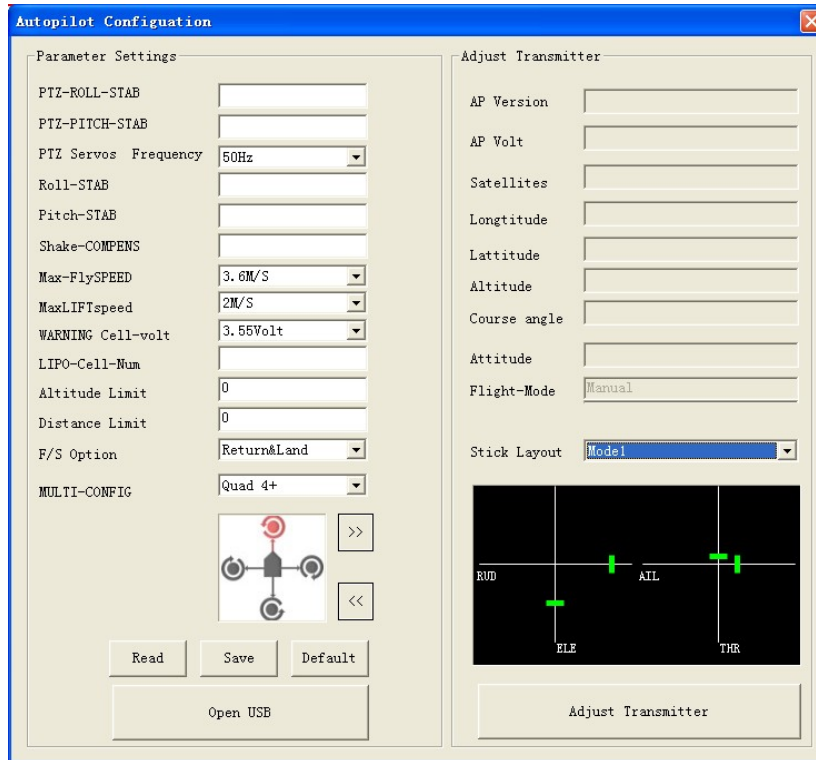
Autopilot Configuation

Parameter Settings

PTZ-ROLL-STAB

PTZ-PITCH-STAB

PTZ Servos Frequency 50Hz

Roll-STAB

Pitch-STAB

Shake-COMPENS

Max-FlySPEED 3.6M/S

MaxLIFTspeed 2M/S

WARNING Cell-volt 3.55Volt

LIPO-Cell-Num

Altitude Limit 0

Distance Limit 0

F/S Option Return&Land

MULTI-CONFIG Quad 4+

>>

<<

Read Save Default

Open USB

Adjust Transmitter

AP Version

AP Volt

Satellites

Longtitude

Lattitude

Altitude

Course angle

Attitude

Flight-Mode Manual

Stick Layout Mode1

RUD

AIL

ELE

THR

Adjust Transmitter